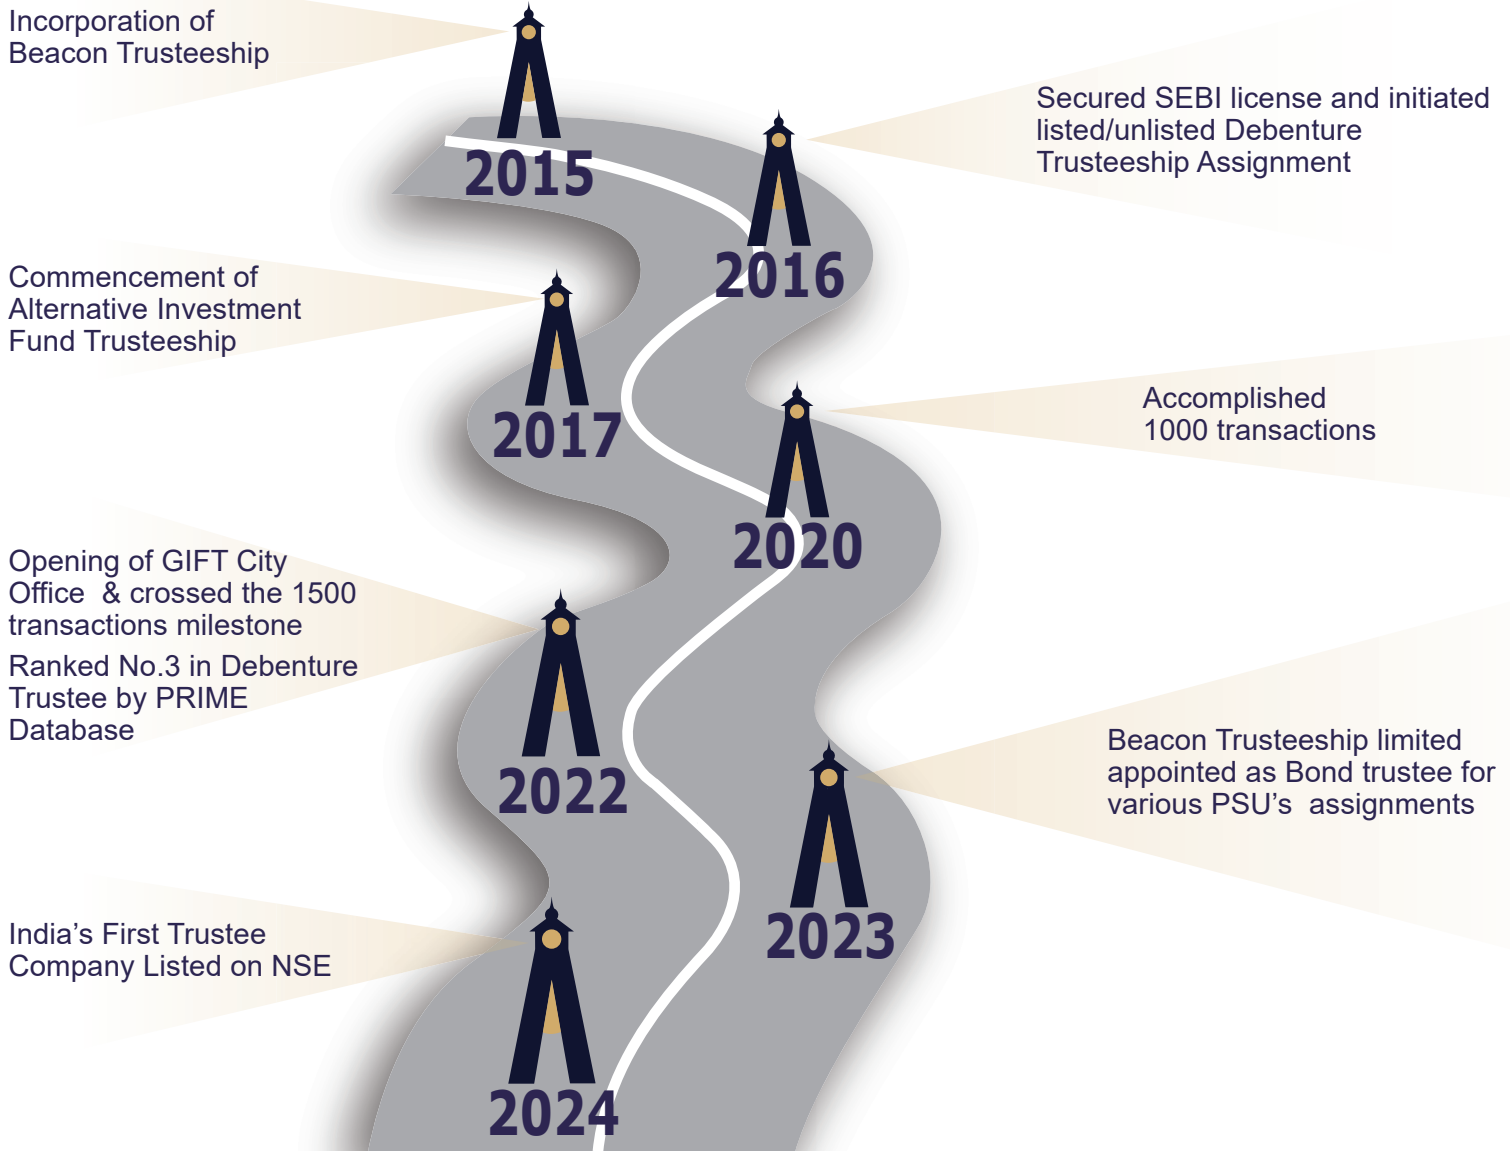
Incorporation of Beacon Trusteeship

2015

Secured SEBI license and initiated listed/unlisted Debenture Trusteeship Assignment

2016

Commencement of Alternative Investment Fund Trusteeship

2017

Accomplished 1000 transactions

2020

Opening of GIFT City Office & crossed the 1500 transactions milestone

Ranked No.3 in Debenture Trustee by PRIME Database

2022

Beacon Trusteeship limited appointed as Bond trustee for various PSU's assignments

2023

India's First Trustee Company Listed on NSE

2024